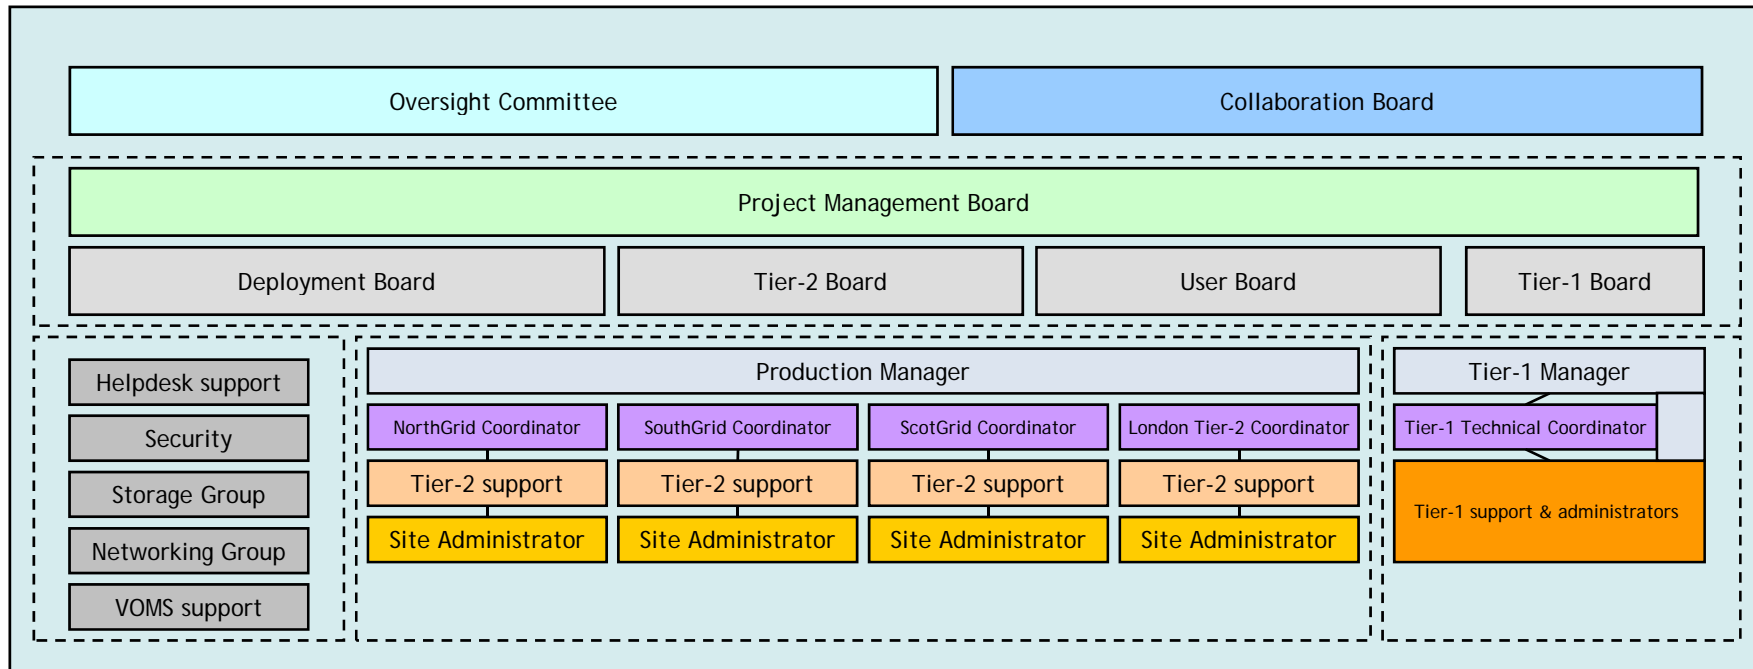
Oversight Committee

Collaboration Board

Project Management Board

Deployment Board

Tier-2 Board

User Board

Tier-1 Board

Helpdesk support

Security

Storage Group

Networking Group

VOMS support

Production Manager

NorthGrid Coordinator

SouthGrid Coordinator

ScotGrid Coordinator

London Tier-2 Coordinator

Tier-2 support

Tier-2 support

Tier-2 support

Tier-2 support

Site Administrator

Site Administrator

Site Administrator

Site Administrator

Tier-1 Manager

Tier-1 Technical Coordinator

Tier-1 support & administrators